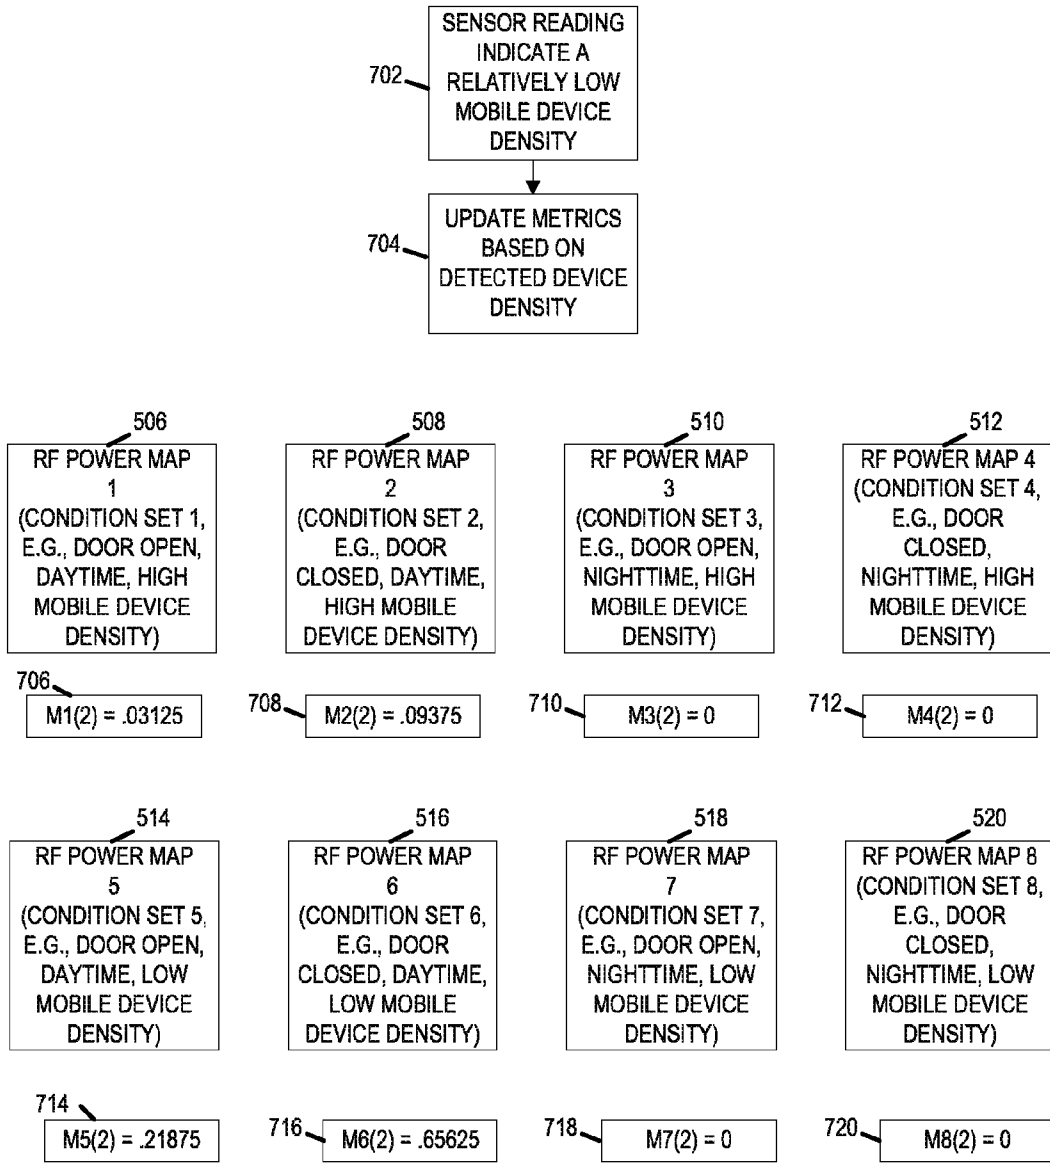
702
SENSOR READING INDICATE A RELATIVELY LOW MOBILE DEVICE DENSITY

704
UPDATE METRICS BASED ON DETECTED DEVICE DENSITY

506
RF POWER MAP 1 (CONDITION SET 1, E.G., DOOR OPEN, DAYTIME, HIGH MOBILE DEVICE DENSITY)

508
RF POWER MAP 2 (CONDITION SET 2, E.G., DOOR CLOSED, DAYTIME, HIGH MOBILE DEVICE DENSITY)

510
RF POWER MAP 3 (CONDITION SET 3, E.G., DOOR OPEN, NIGHTTIME, HIGH MOBILE DEVICE DENSITY)

512
RF POWER MAP 4 (CONDITION SET 4, E.G., DOOR CLOSED, NIGHTTIME, HIGH MOBILE DEVICE DENSITY)

706
M1(2) = .03125

708
M2(2) = .09375

710
M3(2) = 0

712
M4(2) = 0

514
RF POWER MAP 5 (CONDITION SET 5, E.G., DOOR OPEN, DAYTIME, LOW MOBILE DEVICE DENSITY)

516
RF POWER MAP 6 (CONDITION SET 6, E.G., DOOR CLOSED, DAYTIME, LOW MOBILE DEVICE DENSITY)

518
RF POWER MAP 7 (CONDITION SET 7, E.G., DOOR OPEN, NIGHTTIME, LOW MOBILE DEVICE DENSITY)

520
RF POWER MAP 8 (CONDITION SET 8, E.G., DOOR CLOSED, NIGHTTIME, LOW MOBILE DEVICE DENSITY)

714
M5(2) = .21875

716
M6(2) = .65625

718
M7(2) = 0

720
M8(2) = 0